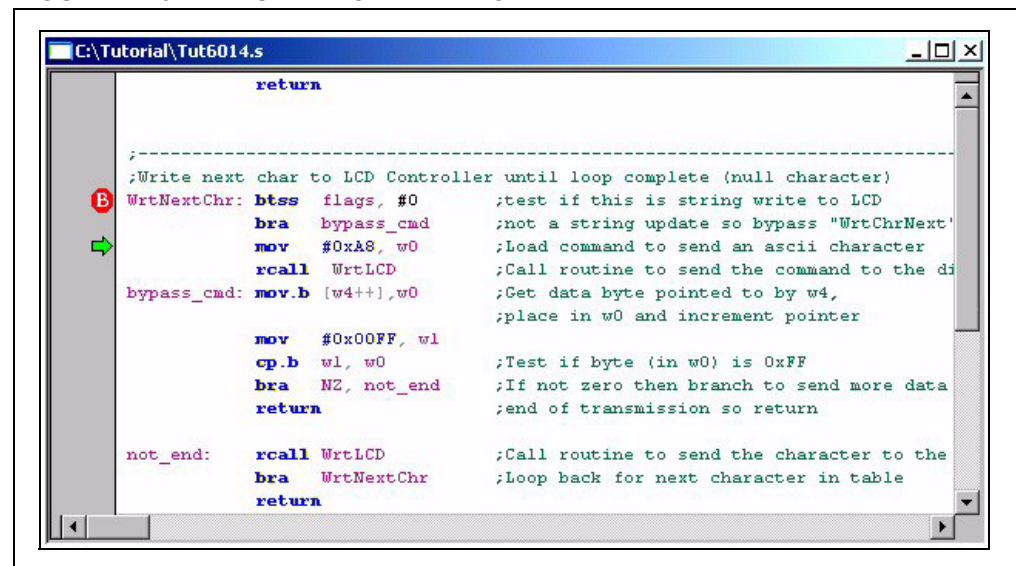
C:\Tutorial\Tut6014.s

return

;---------------------------------------------------------------------------
;Write next char to LCD Controller until loop complete (null character)
WrtNextChr: btss flags, #0 ;test if this is string write to LCD
bra bypass_cmd ;not a string update so bypass "WrtChrNext"
mov #0xA8, w0 ;Load command to send an ascii character
rcall WrtLCD ;Call routine to send the command to the di
bypass_cmd: mov.b [w4++],w0 ;Get data byte pointed to by w4,
;place in w0 and increment pointer
mov #0x00FF, w1
cp.b w1, w0 ;Test if byte (in w0) is 0xFF
bra NZ, not_end ;If not zero then branch to send more data
return ;end of transmission so return

not_end: rcall WrtLCD ;Call routine to send the character to the
bra WrtNextChr ;Loop back for next character in table
return